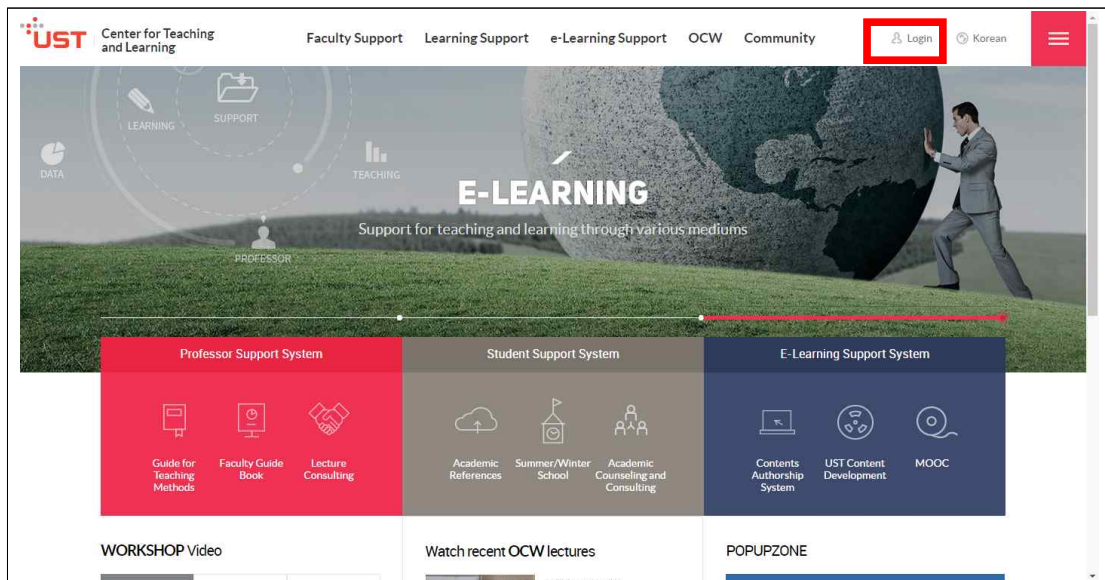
UST Center for Teaching and Learning

Faculty Support Learning Support e-Learning Support OCW Community

Login Korean

LEARNING SUPPORT DATA TEACHING PROFESSOR

E-LEARNING

Support for teaching and learning through various mediums

Professor Support System

Guide for Teaching Methods

Faculty Guide Book

Lecture Consulting

Student Support System

Academic References

Summer/Winter School

Academic Counseling and Consulting

E-Learning Support System

Contents Authorship System

UST Content Development

MOOC

WORKSHOP Video

Watch recent OCW lectures

POPUPZONE